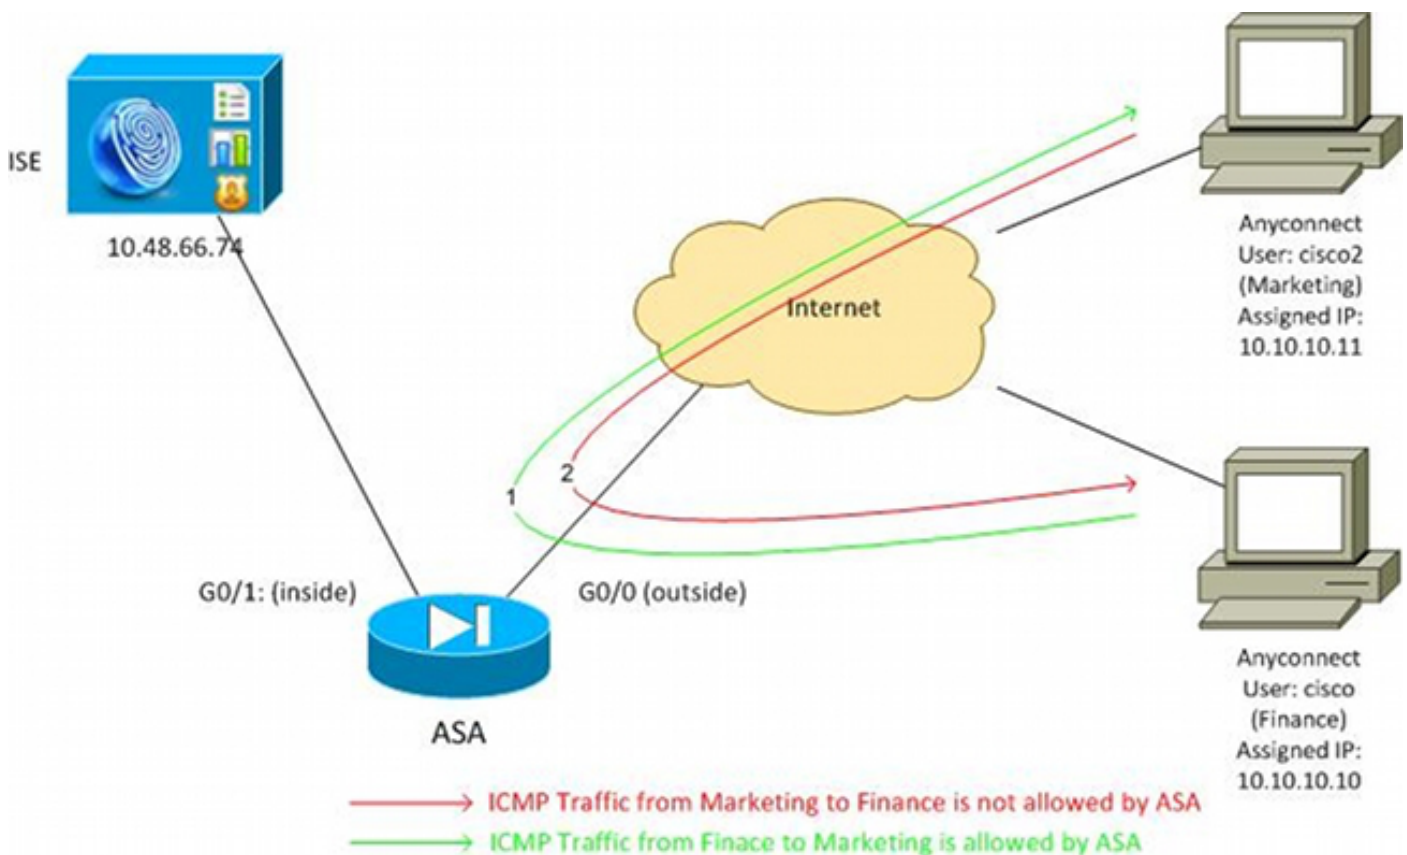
ISE

10.48.66.74

Internet

Anyconnect
User: cisco2
(Marketing)
Assigned IP:
10.10.10.11

2

1

G0/1: (inside)

G0/0 (outside)

ASA

Anyconnect
User: cisco
(Finance)
Assigned IP:
10.10.10.10

ICMP Traffic from Marketing to Finance is not allowed by ASA

ICMP Traffic from Finace to Marketing is allowed by ASA